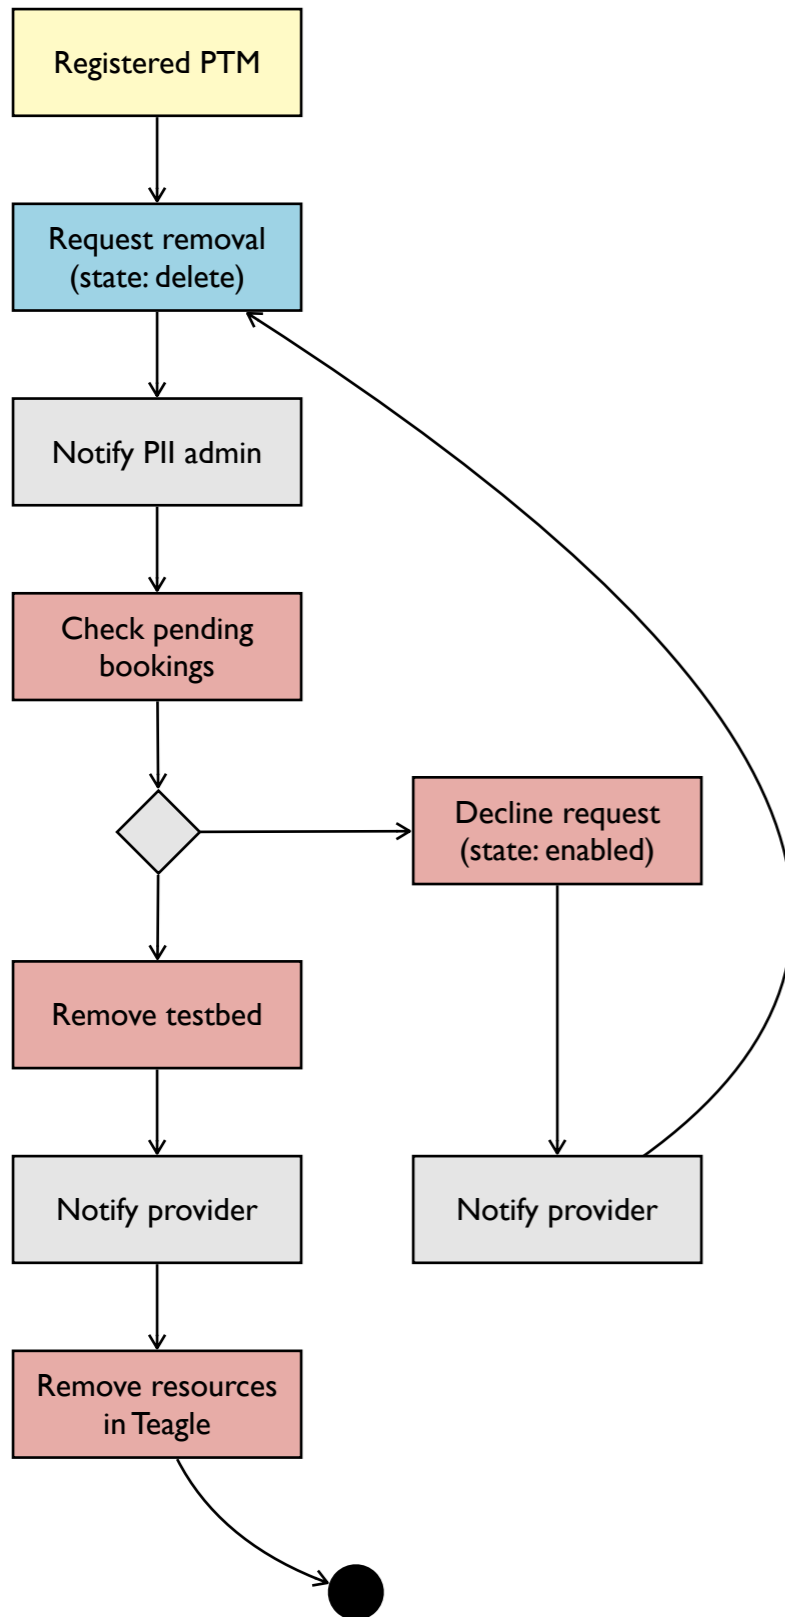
Registered PTM

Request removal
(state: delete)

Notify PII admin

Check pending bookings

Decline request
(state: enabled)

Remove testbed

Notify provider

Notify provider

Remove resources in Teagle